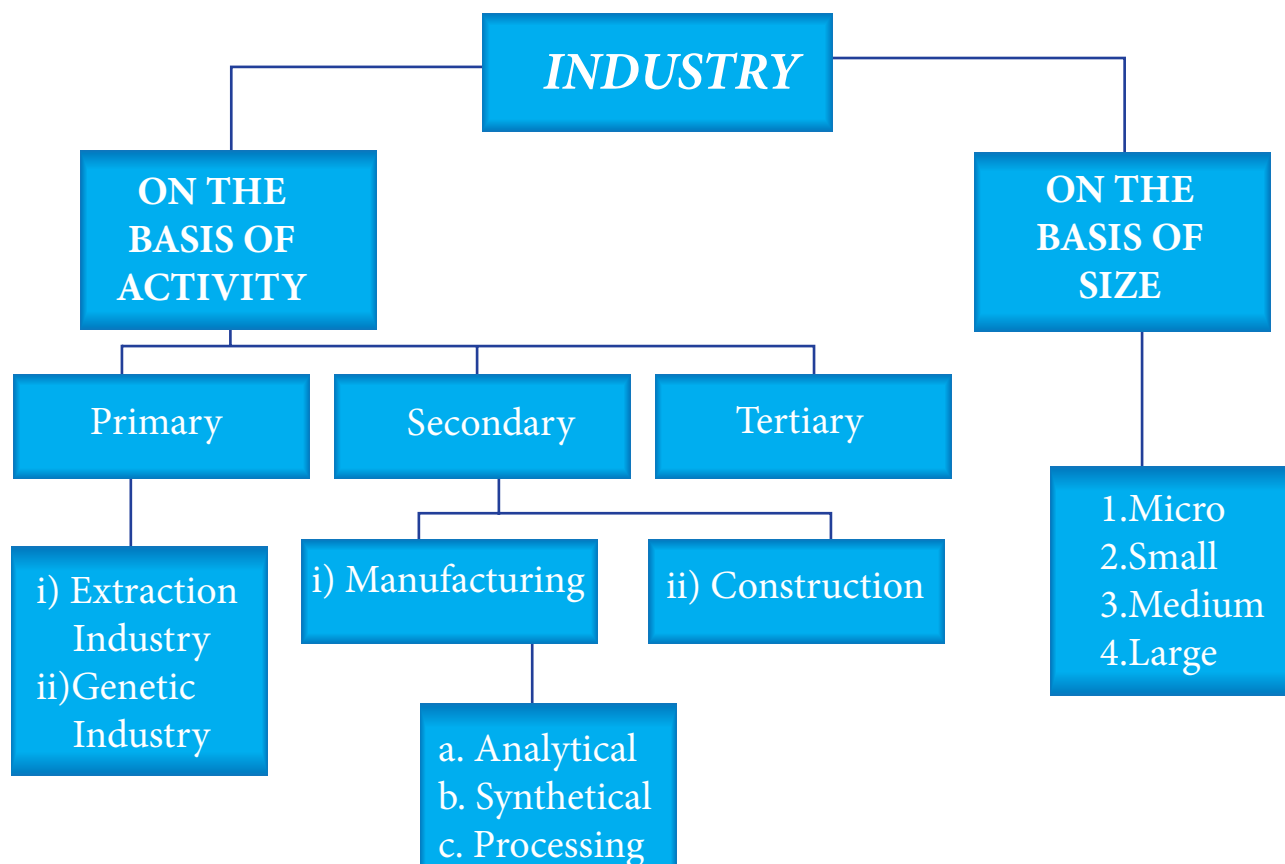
INDUSTRY

ON THE BASIS OF ACTIVITY

ON THE BASIS OF SIZE

Primary

Secondary

Tertiary

i) Extraction Industry
ii)Genetic Industry

i) Manufacturing

ii) Construction

a. Analytical
b. Synthetical
c. Processing

1.Micro
2.Small
3.Medium
4.Large